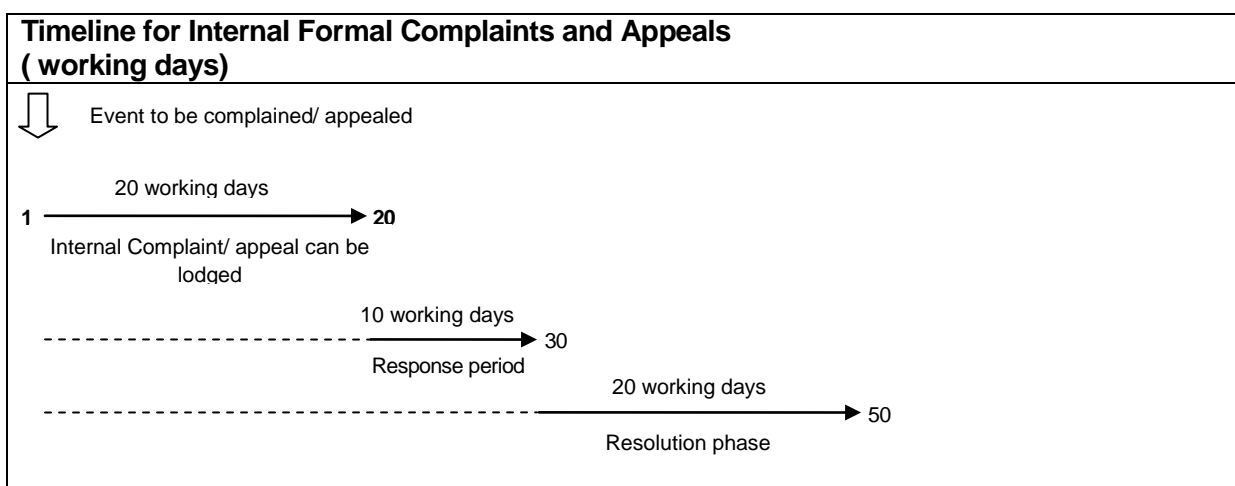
Timeline for Internal Formal Complaints and Appeals
( working days)

Event to be complained/ appealed

20 working days

1 20

Internal Complaint/ appeal can be lodged

10 working days

30

Response period

20 working days

50

Resolution phase